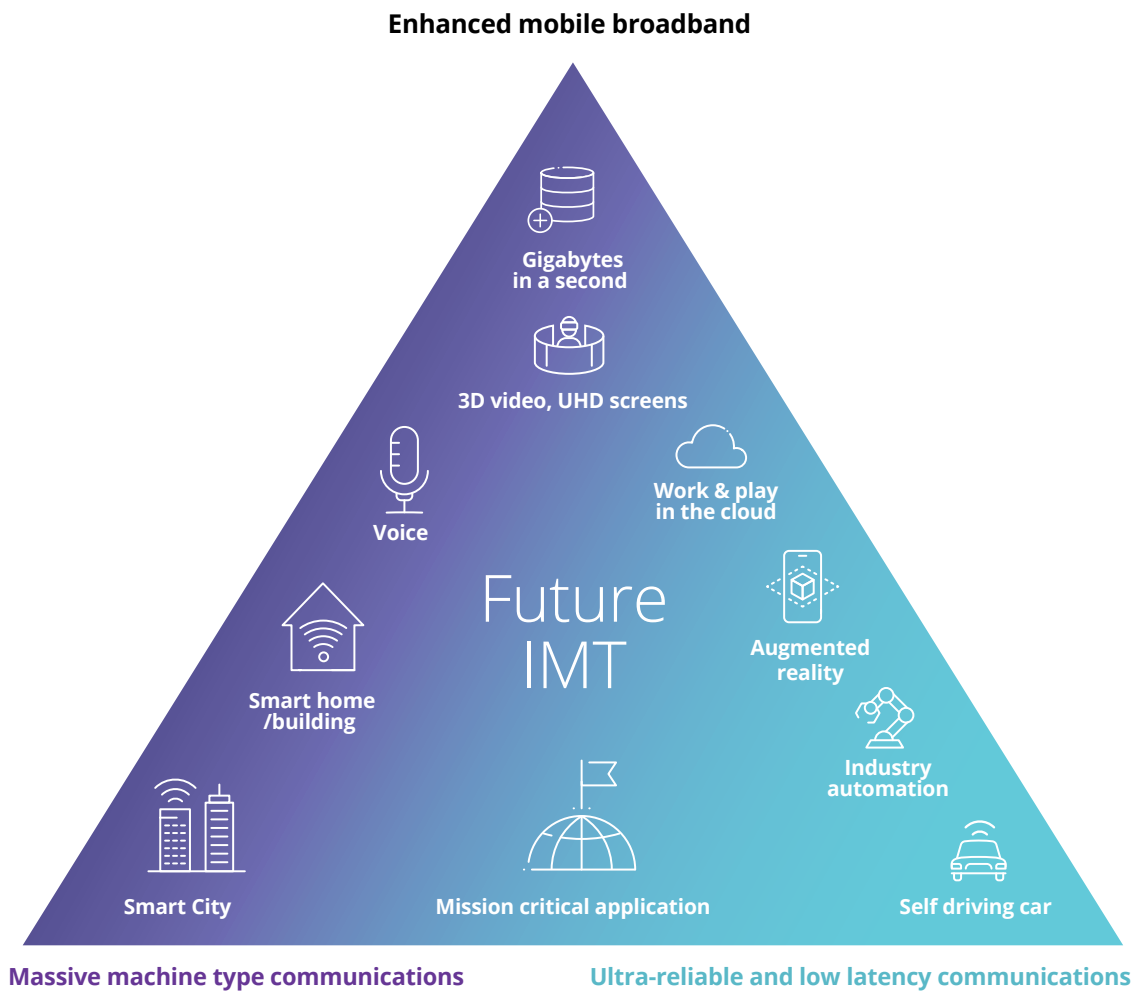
Enhanced mobile broadband

Gigabytes in a second

3D video, UHD screens

Voice

Work & play in the cloud

Future IMT

Smart home /building

Augmented reality

Industry automation

Smart City

Mission critical application

Self driving car

Massive machine type communications

Ultra-reliable and low latency communications